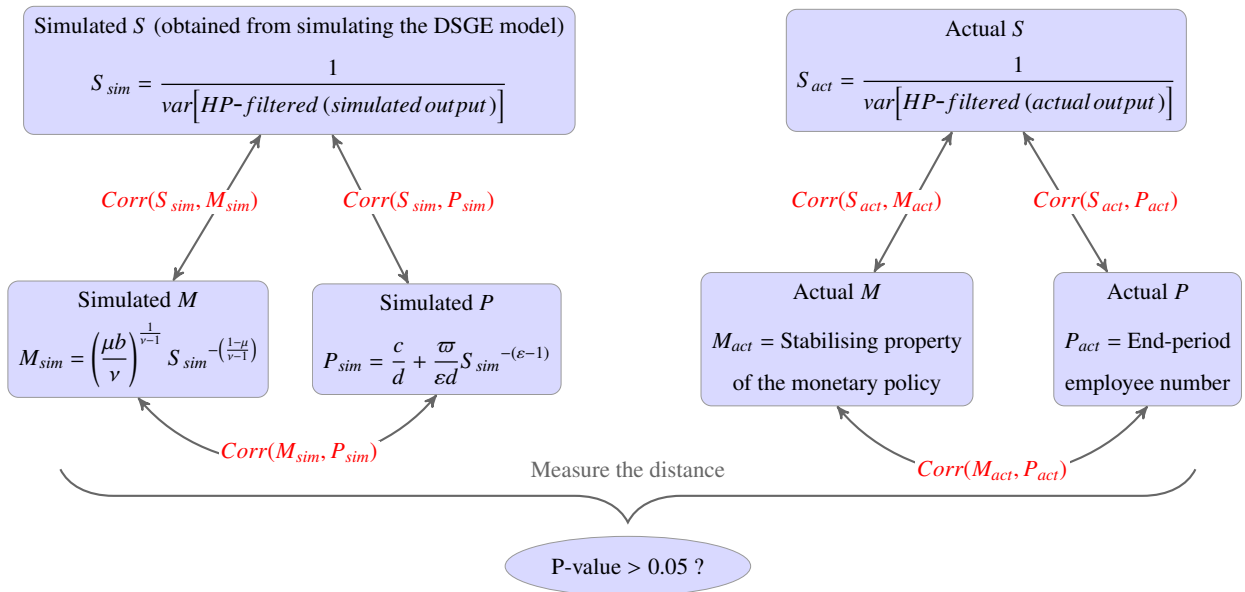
Simulated $S$ (obtained from simulating the DSGE model)

$S_{sim} = \frac{1}{var\left[HP\text{-}filtered\,(simulated\,output)\right]}$

Actual $S$

$S_{act} = \frac{1}{var\left[HP\text{-}filtered\,(actual\,output)\right]}$

$Corr(S_{sim}, M_{sim})$

$Corr(S_{sim}, P_{sim})$

$Corr(S_{act}, M_{act})$

$Corr(S_{act}, P_{act})$

Simulated $M$

$M_{sim} = \left(\frac{\mu b}{\nu}\right)^{\frac{1}{\nu-1}} S_{sim}{}^{-\left(\frac{1-\mu}{\nu-1}\right)}$

Simulated $P$

$P_{sim} = \frac{c}{d} + \frac{\varpi}{\varepsilon d} S_{sim}{}^{-(\varepsilon-1)}$

Actual $M$

$M_{act}$ = Stabilising property of the monetary policy

Actual $P$

$P_{act}$ = End-period employee number

$Corr(M_{sim}, P_{sim})$

Measure the distance

$Corr(M_{act}, P_{act})$

P-value > 0.05 ?